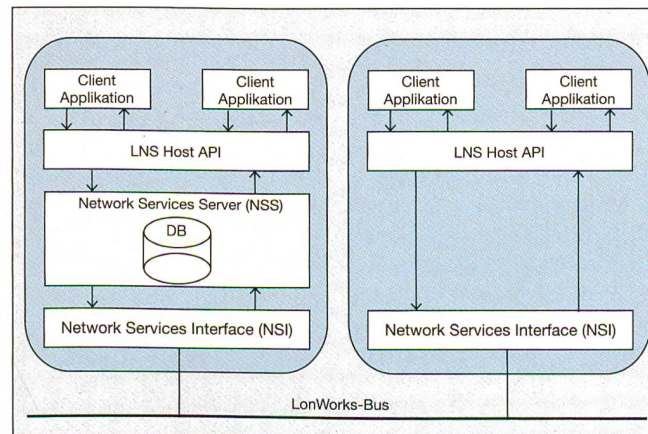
Client Applikation

Client Applikation

LNS Host API

Network Services Server (NSS)

DB

Network Services Interface (NSI)

Client Applikation

Client Applikation

LNS Host API

Network Services Interface (NSI)

LonWorks-Bus